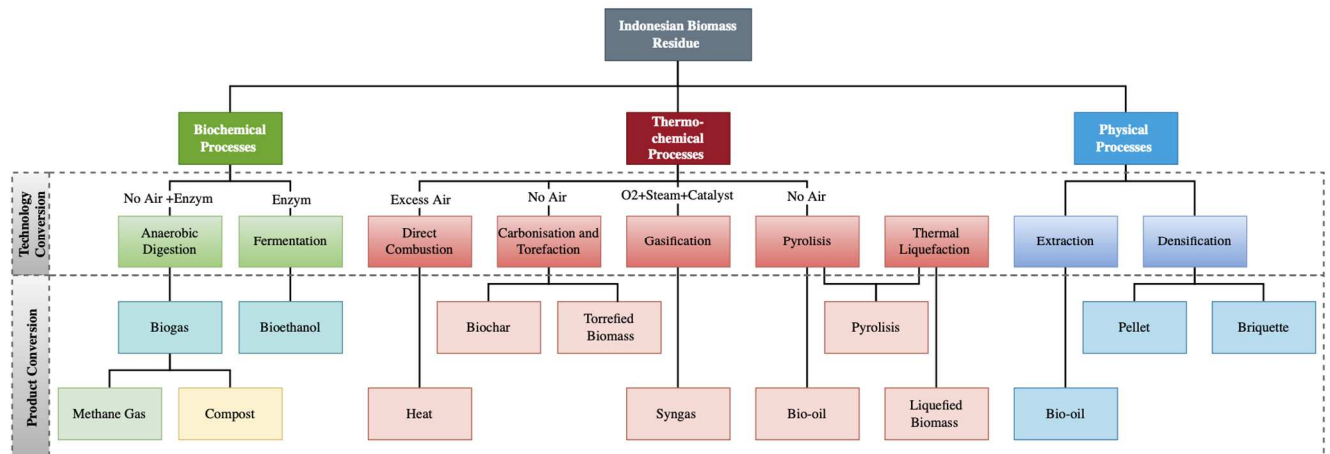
Indonesian Biomass Residue

Biochemical Processes

Thermo-chemical Processes

Physical Processes

Technology Conversion

No Air +Enzym

Enzym

Excess Air

No Air

O2+Steam+Catalyst

No Air

Anaerobic Digestion

Fermentation

Direct Combustion

Carbonisation and Torefaction

Gasification

Pyrolisis

Thermal Liquefaction

Extraction

Densification

Product Conversion

Biogas

Bioethanol

Biochar

Torrefied Biomass

Pyrolisis

Pellet

Briquette

Methane Gas

Compost

Heat

Syngas

Bio-oil

Liquefied Biomass

Bio-oil